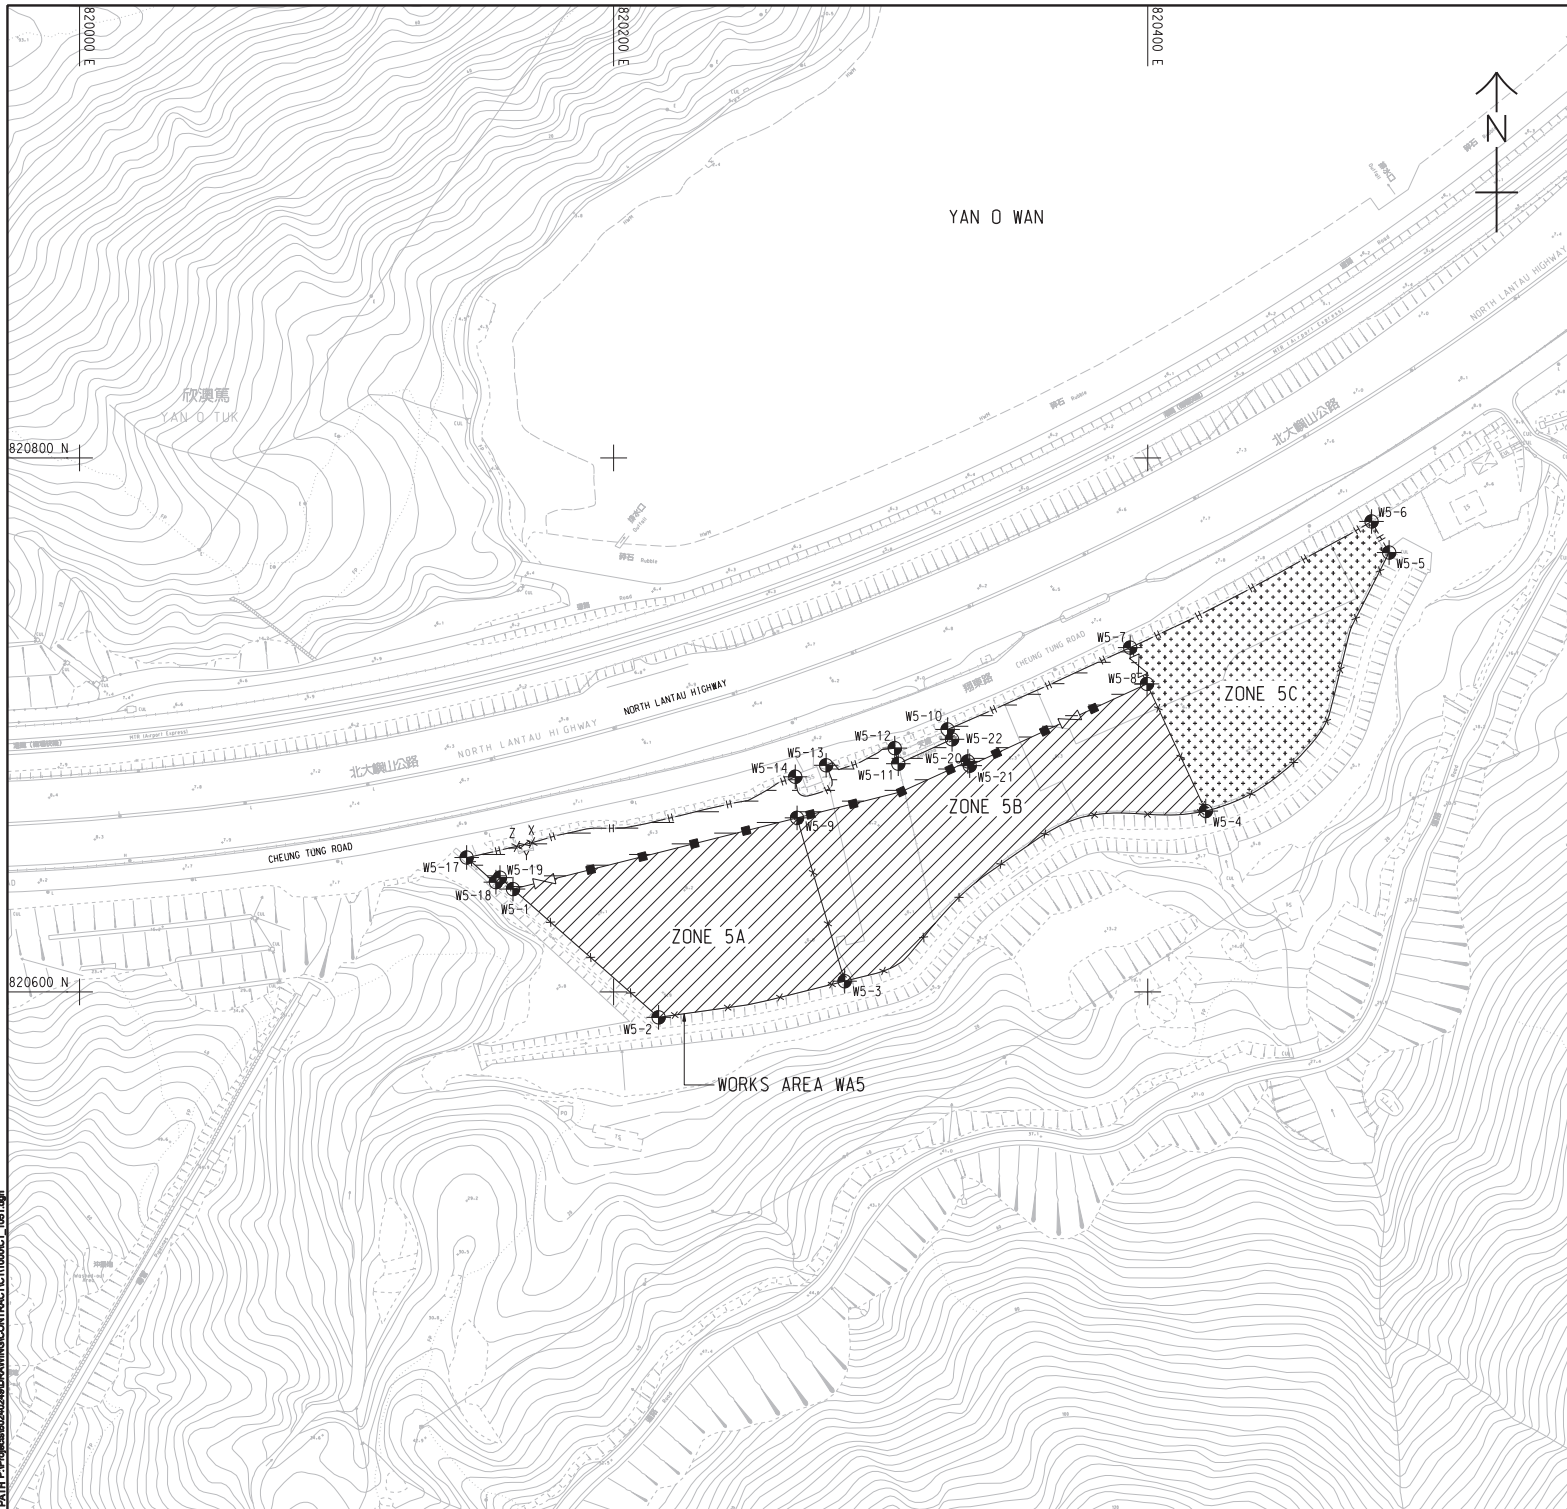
820000 E
820200 E
820400 E
N
YAN O WAN
欣澳篤
YAN O TUK
820800 N
820600 N
NORTH LANTAU HIGHWAY
北大嶼山公路
NORTH LANTAU HIGHWAY
北大嶼山公路
CHEUNG TUNG ROAD
翔東路
CHEUNG TUNG ROAD
W5-6
W5-5
W5-7
W5-8
ZONE 5C
W5-10
W5-12
W5-22
W5-13
W5-11
W5-20
W5-21
W5-14
ZONE 5B
W5-9
W5-4
Z
X
Y
W5-17
W5-19
W5-18
W5-1
ZONE 5A
W5-3
W5-2
WORKS AREA WA5